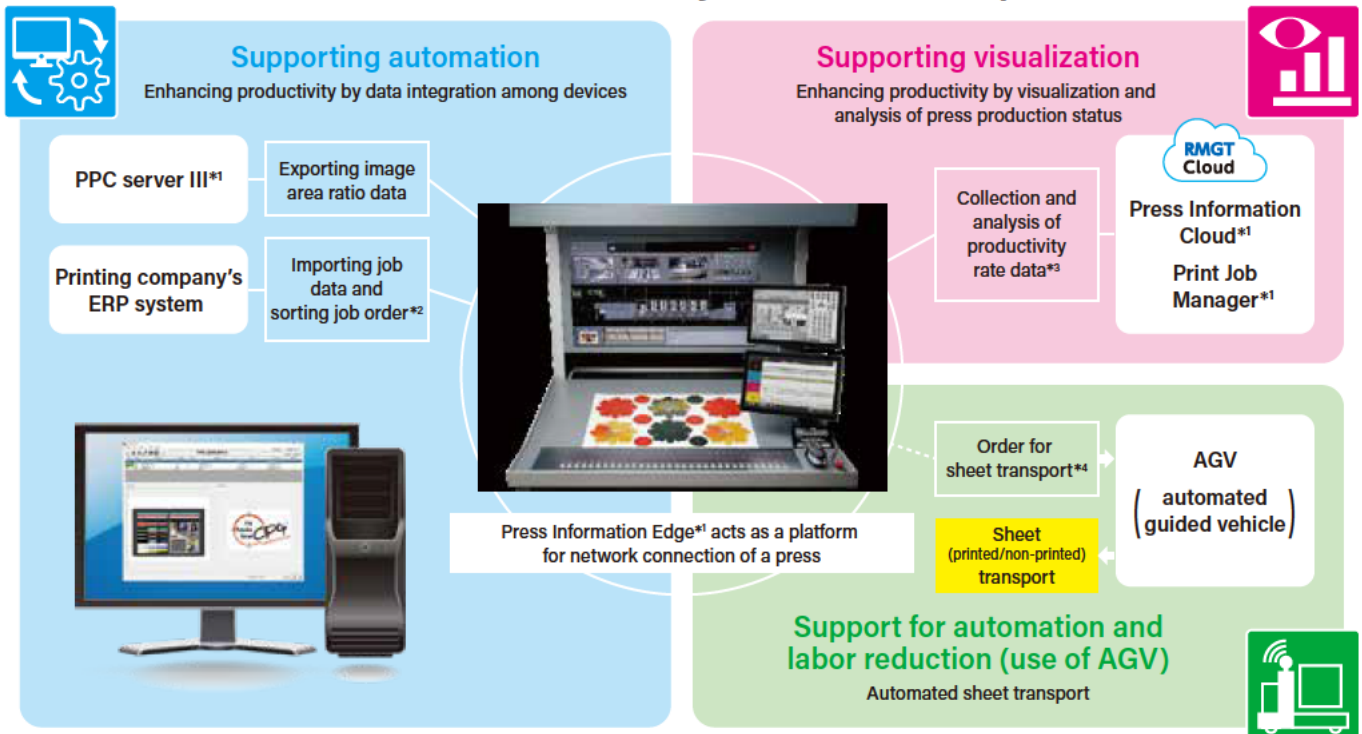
Supporting automation
Enhancing productivity by data integration among devices

PPC server III*¹

Exporting image area ratio data

Printing company's ERP system

Importing job data and sorting job order*²

Supporting visualization
Enhancing productivity by visualization and analysis of press production status

Collection and analysis of productivity rate data*³

RMGT Cloud

Press Information Cloud*¹

Print Job Manager*¹

Press Information Edge*¹ acts as a platform for network connection of a press

Order for sheet transport*⁴

AGV
(automated guided vehicle)

Sheet
(printed/non-printed)
transport

Support for automation and labor reduction (use of AGV)
Automated sheet transport